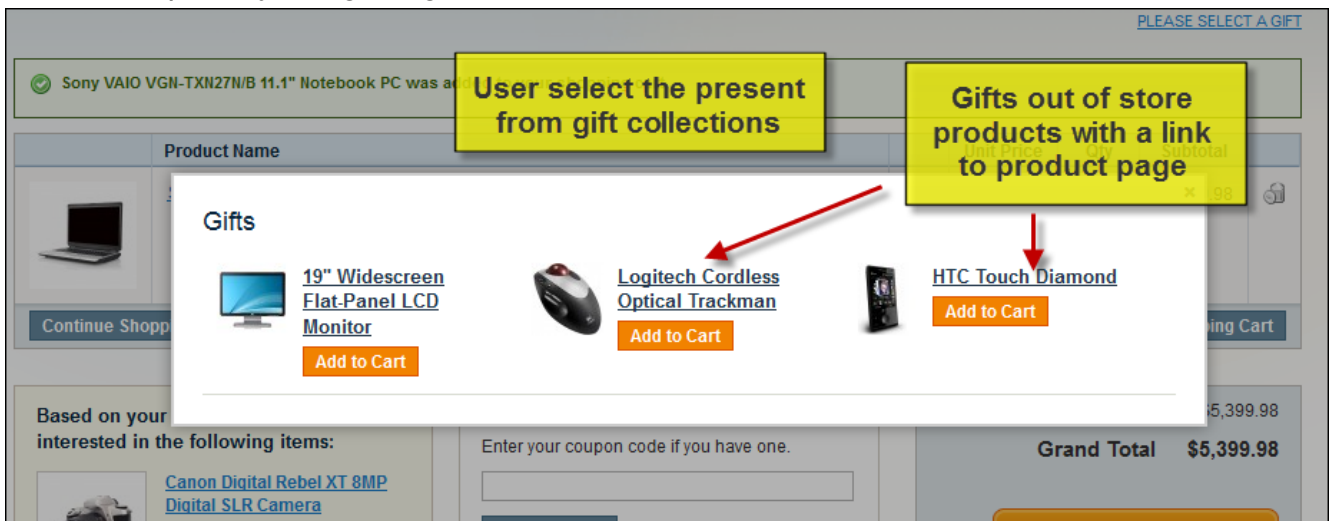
PLEASE SELECT A GIFT

Sony VAIO VGN-TXN27N/B 11.1" Notebook PC was ad

User select the present from gift collections

Gifts out of store products with a link to product page

Product Name

Unit Price Qty Subtotal

98

Gifts

19" Widescreen Flat-Panel LCD Monitor

Add to Cart

Logitech Cordless Optical Trackman

Add to Cart

HTC Touch Diamond

Add to Cart

Continue Shopp

ping Cart

Based on your interested in the following items:

Canon Digital Rebel XT 8MP Digital SLR Camera

Enter your coupon code if you have one.

$5,399.98

Grand Total $5,399.98